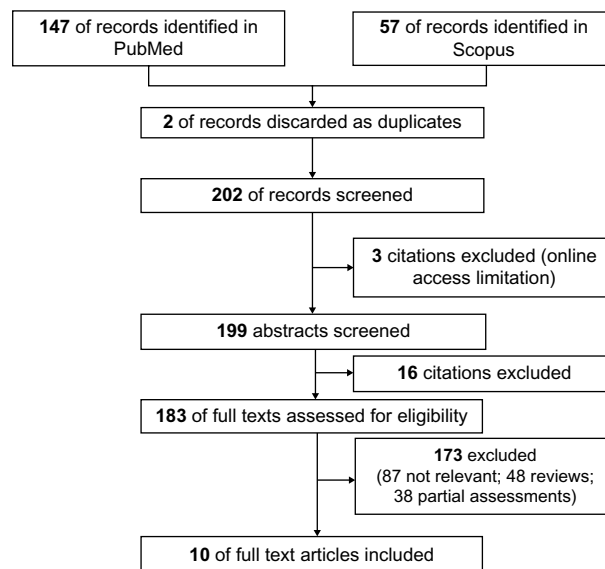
**147** of records identified in PubMed

**57** of records identified in Scopus

**2** of records discarded as duplicates

**202** of records screened

**3** citations excluded (online access limitation)

**199** abstracts screened

**16** citations excluded

**183** of full texts assessed for eligibility

**173** excluded (87 not relevant; 48 reviews; 38 partial assessments)

**10** of full text articles included